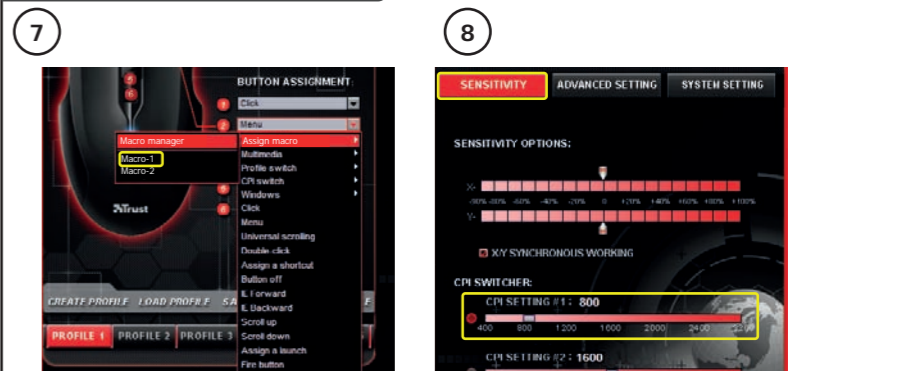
7

BUTTON ASSIGNMENT

1 Click

2 Menu

Macro manager

Macro-1

Macro-2

Assign macro

Multimedia

Profile switch

CPI switch

Windows

Click

Menu

Universal scrolling

Double click

Assign a shortcut

Button off

IL Forward

IL Backward

Scroll up

Scroll down

Assign a launch

Fire button

Trust

CREATE PROFILE LOAD PROFILE SA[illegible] E

PROFILE 1 PROFILE 2 PROFILE 3

8

SENSITIVITY ADVANCED SETTING SYSTEM SETTING

SENSITIVITY OPTIONS:

X-

-100% -80% -60% -40% -20% 0 +20% +40% +60% +80% +100%

Y-

X/Y SYNCHRONOUS WORKING

CPI SWITCHER:

CPI SETTING #1 : 800

400 800 1200 1600 2000 2400 2800

CPI SETTING #2 : 1600